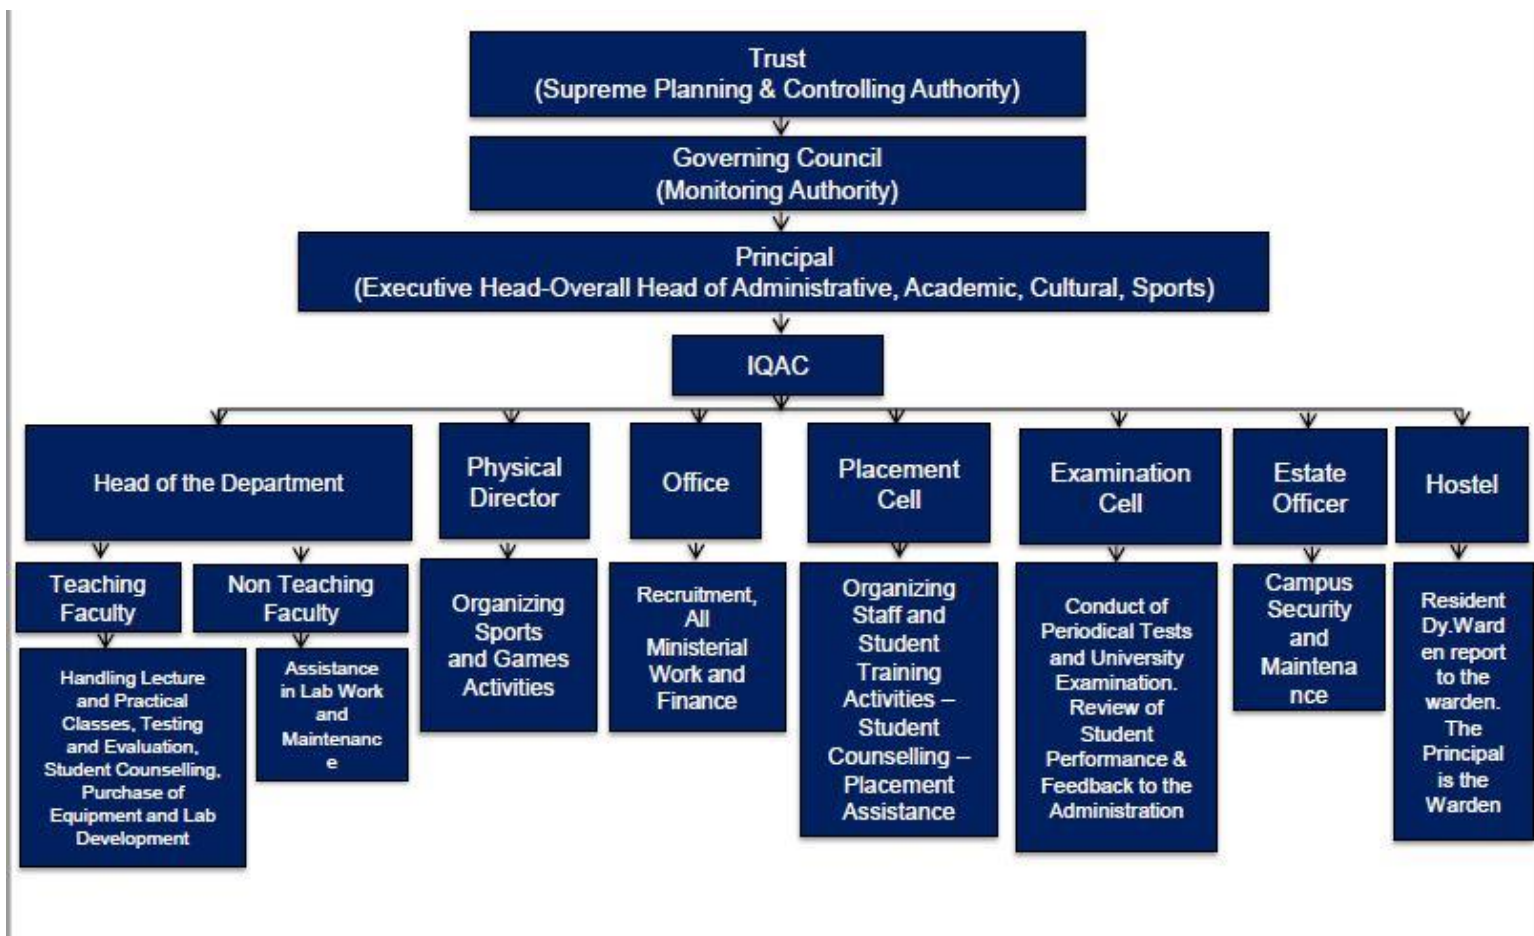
Trust
(Supreme Planning & Controlling Authority)

Governing Council
(Monitoring Authority)

Principal
(Executive Head-Overall Head of Administrative, Academic, Cultural, Sports)

IQAC

Head of the Department

Teaching Faculty

Handling Lecture and Practical Classes, Testing and Evaluation, Student Counselling, Purchase of Equipment and Lab Development

Non Teaching Faculty

Assistance in Lab Work and Maintenance

Physical Director

Organizing Sports and Games Activities

Office

Recruitment, All Ministerial Work and Finance

Placement Cell

Organizing Staff and Student Training Activities – Student Counselling – Placement Assistance

Examination Cell

Conduct of Periodical Tests and University Examination. Review of Student Performance & Feedback to the Administration

Estate Officer

Campus Security and Maintenance

Hostel

Resident Dy.Warden report to the warden. The Principal is the Warden